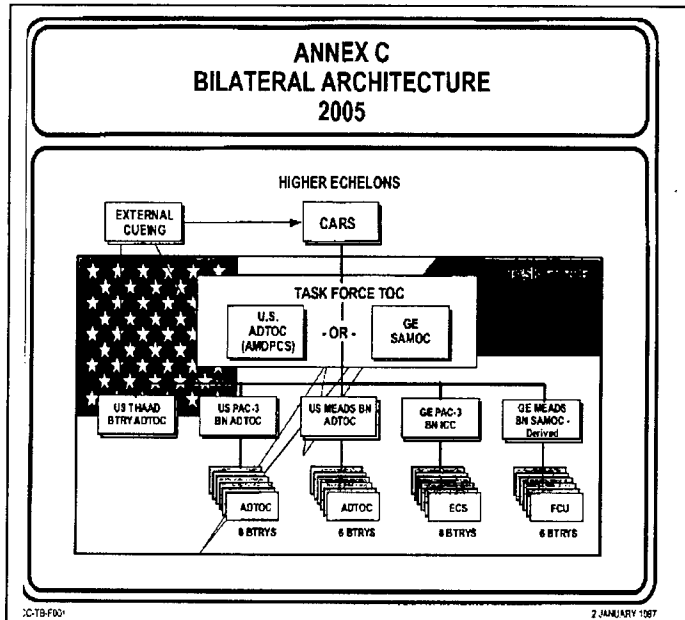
ANNEX C
BILATERAL ARCHITECTURE
2005

HIGHER ECHELONS

EXTERNAL CUEING

CARS

TASK FORCE

TASK FORCE TOC

U.S. ADTOC (AMDPCS)

- OR -

GE SAMOC

US THAAD BTRY ADTOC

US PAC-3 BN ADTOC

US MEADS BN ADTOC

GE PAC-3 BN ICC

GE MEADS BN SAMOC - Derived

ADTOC

ADTOC

ECS

FCU

6 BTRYS

6 BTRYS

6 BTRYS

6 BTRYS

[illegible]C-TB-F00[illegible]

2 JANUARY 1997